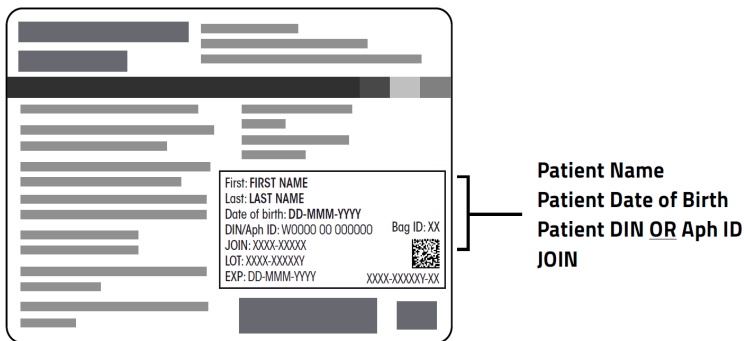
First: FIRST NAME
Last: LAST NAME
Date of birth: DD-MMM-YYYY
DIN/Aph ID: W0000 00 000000
JOIN: XXXX-XXXXX
LOT: XXXX-XXXXXX
EXP: DD-MMM-YYYY

Bag ID: XX

XXXX-XXXXXX-XX

Patient Name
Patient Date of Birth
Patient DIN OR Aph ID
JOIN